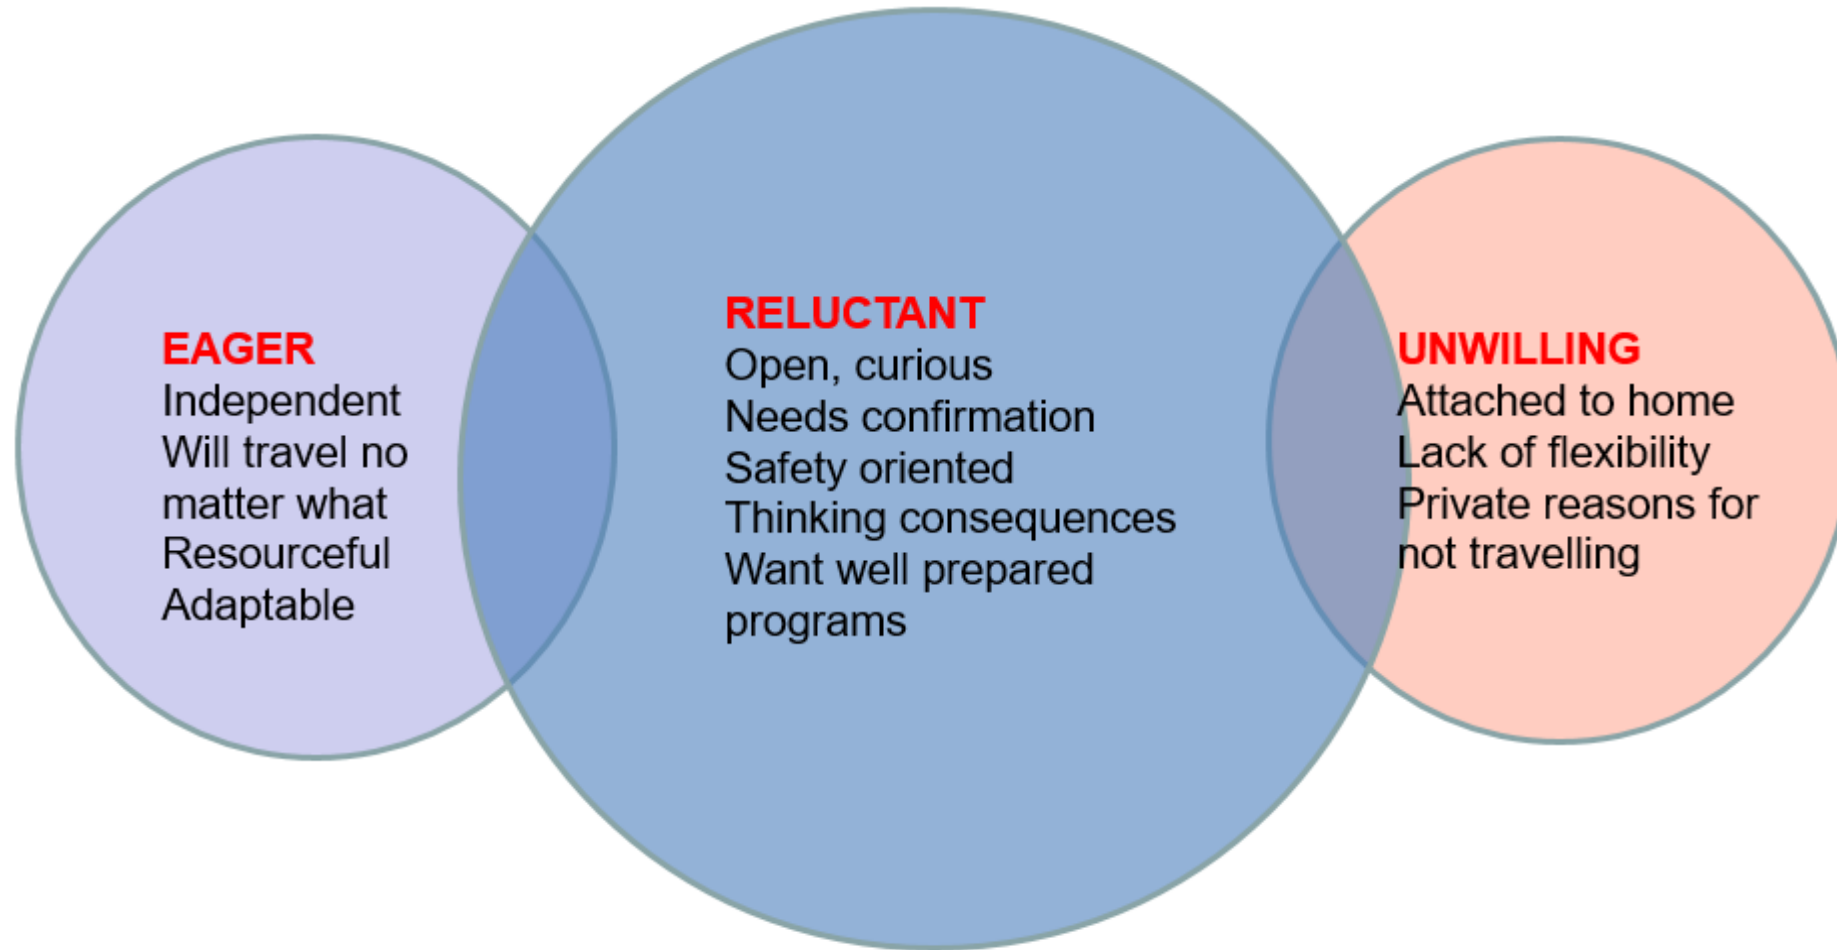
EAGER
Independent
Will travel no matter what
Resourceful
Adaptable

RELUCTANT
Open, curious
Needs confirmation
Safety oriented
Thinking consequences
Want well prepared programs

UNWILLING
Attached to home
Lack of flexibility
Private reasons for not travelling